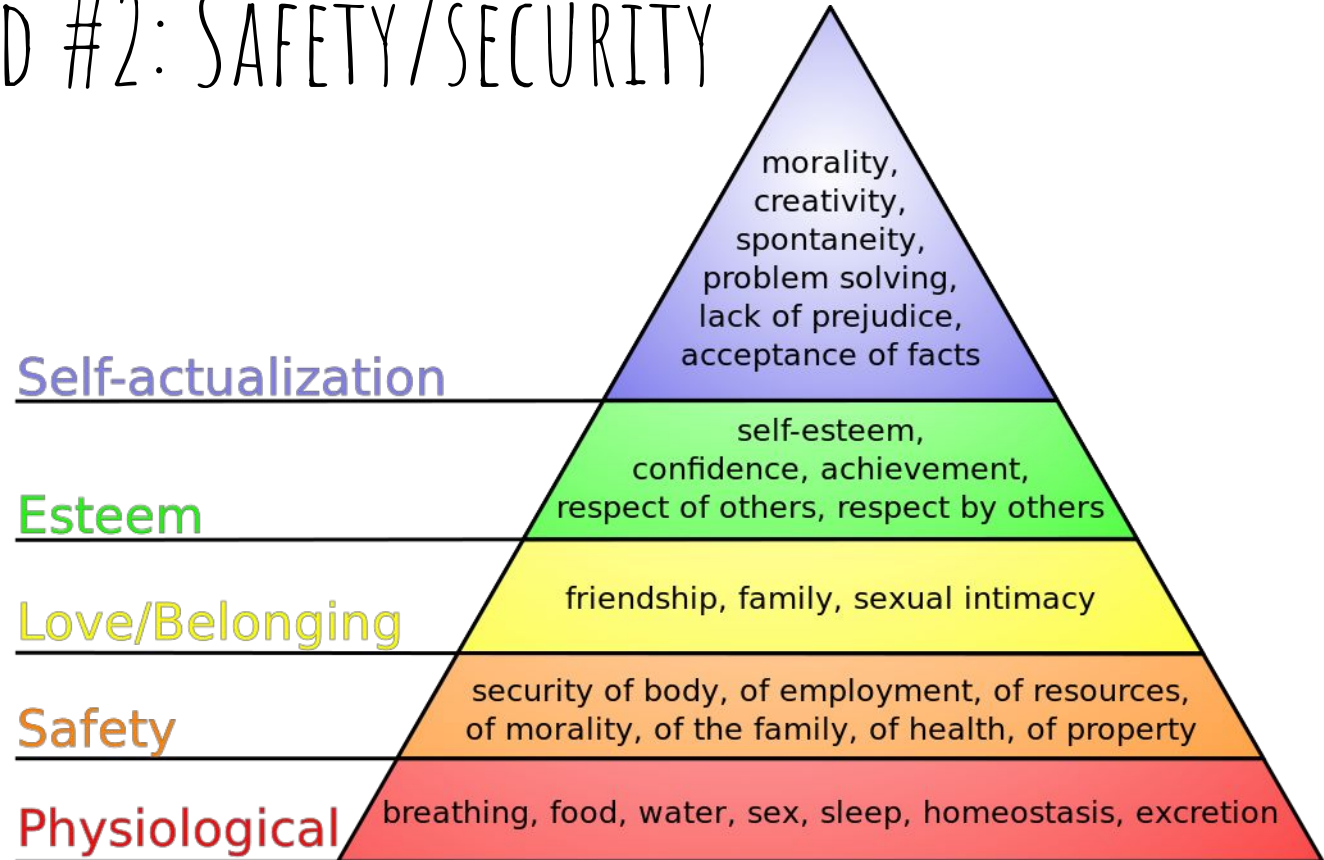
D #2: SAFETY/SECURITY

Self-actualization

morality, creativity, spontaneity, problem solving, lack of prejudice, acceptance of facts

Esteem

self-esteem, confidence, achievement, respect of others, respect by others

Love/Belonging

friendship, family, sexual intimacy

Safety

security of body, of employment, of resources, of morality, of the family, of health, of property

Physiological

breathing, food, water, sex, sleep, homeostasis, excretion